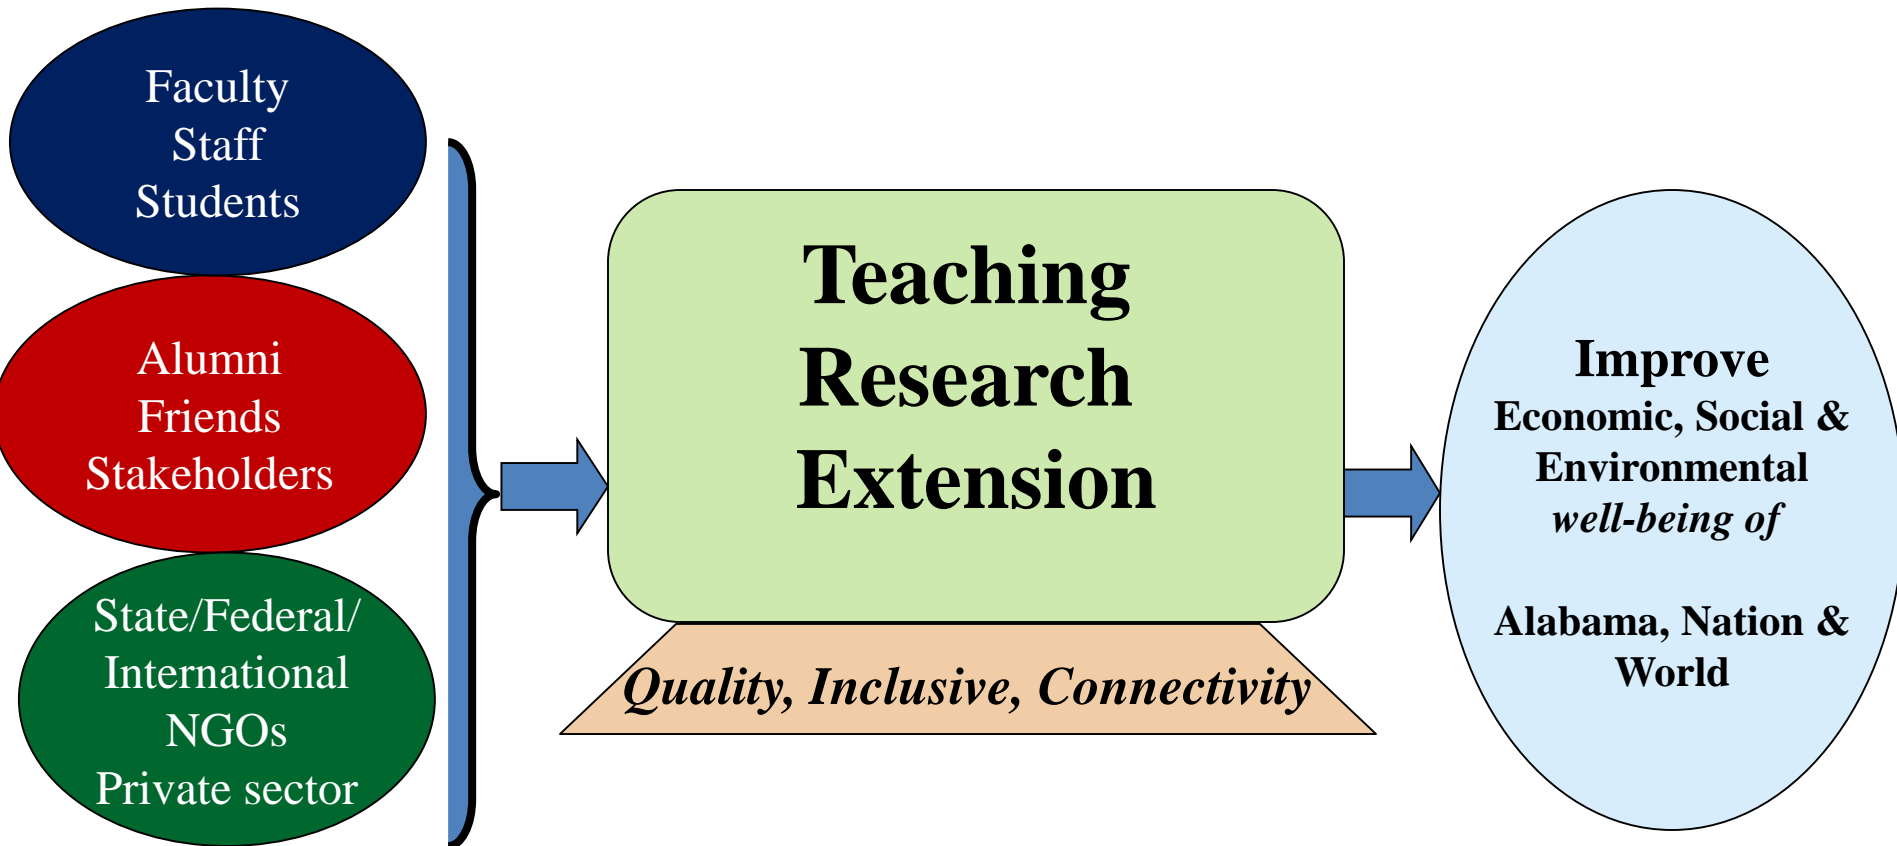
Faculty
Staff
Students

Alumni
Friends
Stakeholders

State/Federal/
International
NGOs
Private sector

Teaching
Research
Extension

Quality, Inclusive, Connectivity

Improve
Economic, Social &
Environmental
well-being of

Alabama, Nation &
World